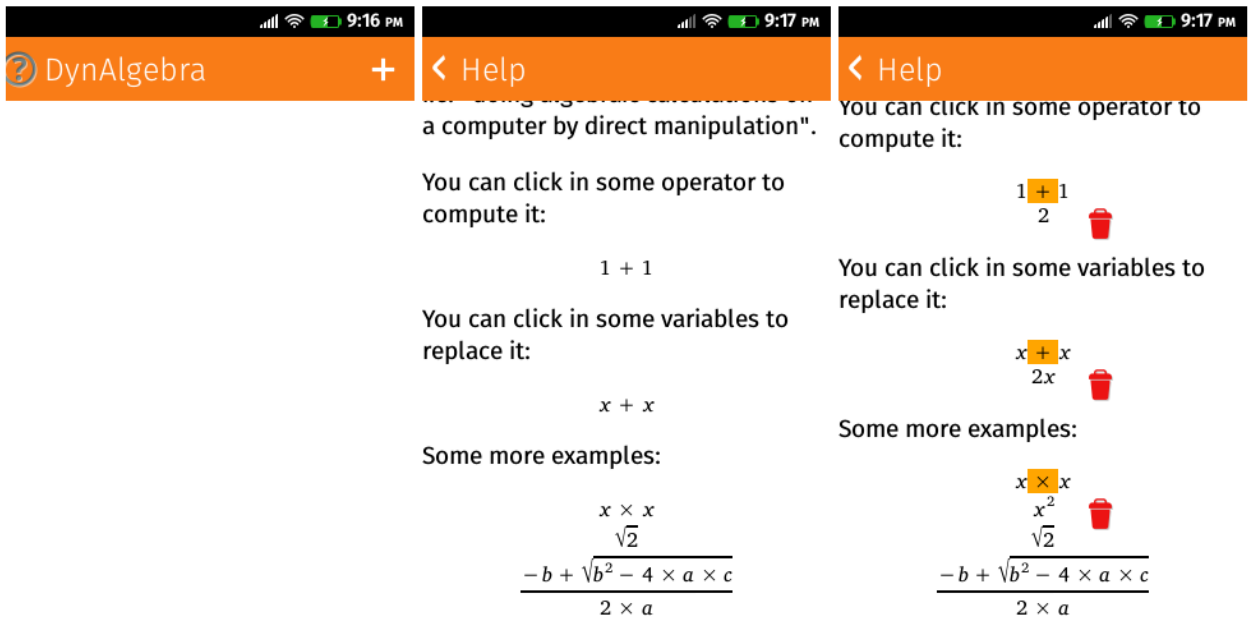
9:16 PM

DynAlgebra

+

9:17 PM

Help

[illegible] a computer by direct manipulation".

You can click in some operator to compute it:

$1 + 1$

You can click in some variables to replace it:

$x + x$

Some more examples:

$x \times x$

$\sqrt{2}$

$\frac{-b + \sqrt{b^2 - 4 \times a \times c}}{2 \times a}$

9:17 PM

Help

You can click in some operator to compute it:

$1 + 1$

$2$

You can click in some variables to replace it:

$x + x$

$2x$

Some more examples:

$x \times x$

$x^2$

$\sqrt{2}$

$\frac{-b + \sqrt{b^2 - 4 \times a \times c}}{2 \times a}$